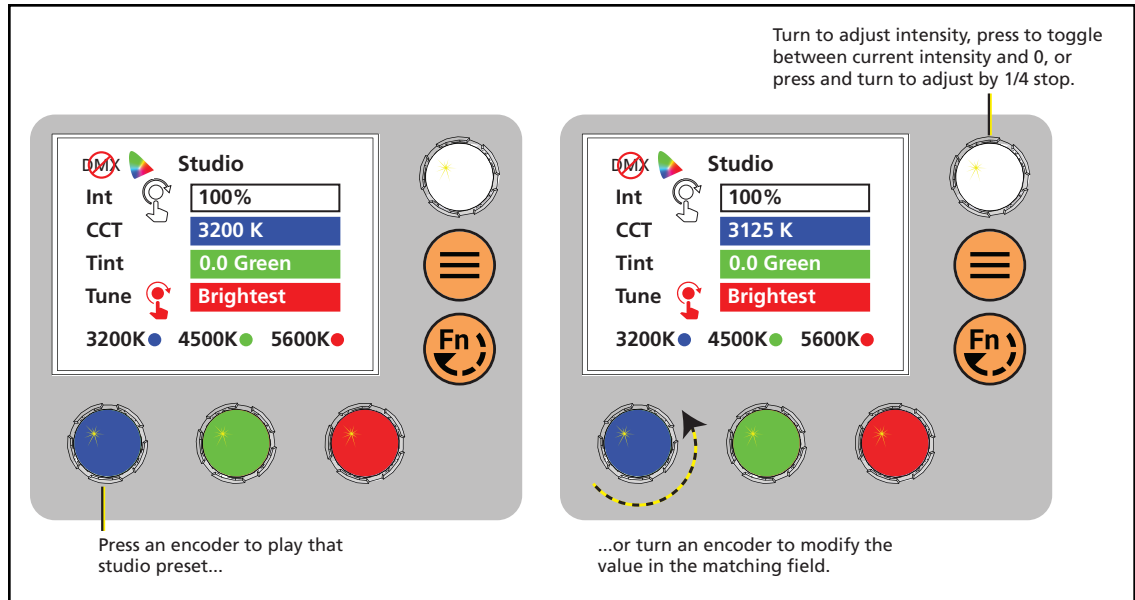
Turn to adjust intensity, press to toggle between current intensity and 0, or press and turn to adjust by 1/4 stop.

DMX Studio
Int 100%
CCT 3200 K
Tint 0.0 Green
Tune Brightest
3200K 4500K 5600K

Fn

DMX Studio
Int 100%
CCT 3125 K
Tint 0.0 Green
Tune Brightest
3200K 4500K 5600K

Fn

Press an encoder to play that studio preset...

...or turn an encoder to modify the value in the matching field.